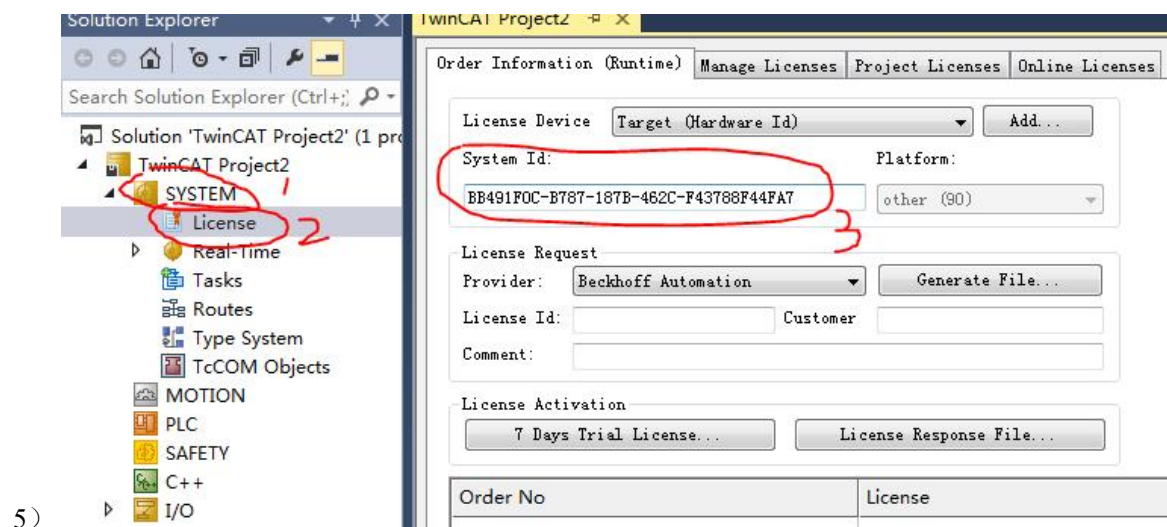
Solution Explorer

Search Solution Explorer (Ctrl+;)

Solution 'TwinCAT Project2' (1 pro

TwinCAT Project2

SYSTEM 1

License 2

Real-Time

Tasks

Routes

Type System

TcCOM Objects

MOTION

PLC

SAFETY

C++

I/O

5）

TwinCAT Project2

Order Information (Runtime) | Manage Licenses | Project Licenses | Online Licenses

License Device Target (Hardware Id) Add...

System Id: Platform:

BB491F0C-B787-187B-462C-F43788F44FA7 other (90)

3

License Request

Provider: Beckhoff Automation Generate File...

License Id: Customer

Comment:

License Activation

7 Days Trial License... License Response File...

| Order No | License |
|---|---|